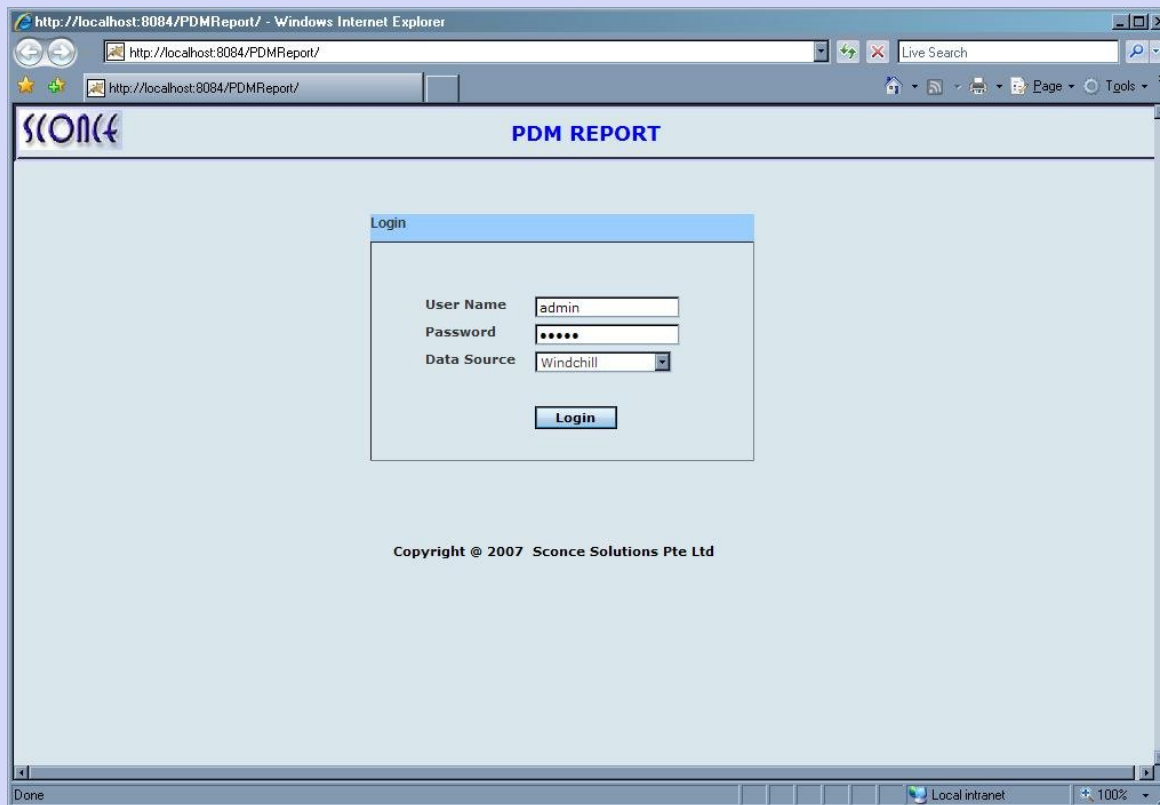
http://localhost:8084/PDMReport/ - Windows Internet Explorer

http://localhost:8084/PDMReport/

Live Search

http://localhost:8084/PDMReport/

Page ▾ Tools ▾

SCONCE

PDM REPORT

Login

User Name admin

Password •••••

Data Source Windchill

Login

Copyright @ 2007 Sconce Solutions Pte Ltd

Done

Local intranet

100%